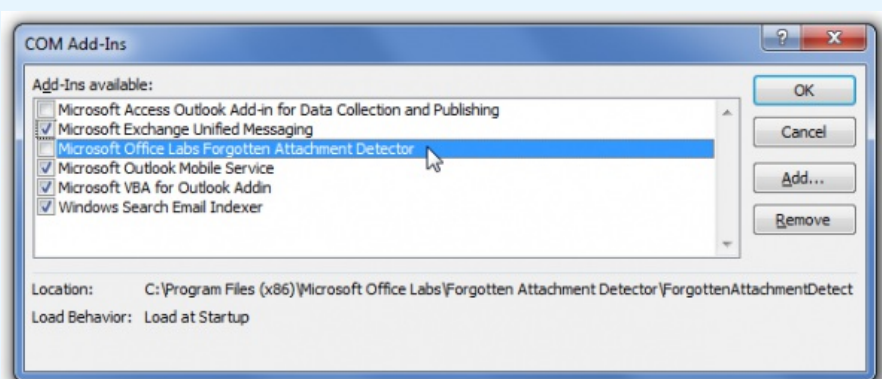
COM Add-Ins

?

Add-Ins available:

Microsoft Access Outlook Add-in for Data Collection and Publishing
Microsoft Exchange Unified Messaging
Microsoft Office Labs Forgotten Attachment Detector
Microsoft Outlook Mobile Service
Microsoft VBA for Outlook Addin
Windows Search Email Indexer

OK
Cancel
Add...
Remove

Location: C:\Program Files (x86)\Microsoft Office Labs\Forgotten Attachment Detector\ForgottenAttachmentDetect

Load Behavior: Load at Startup